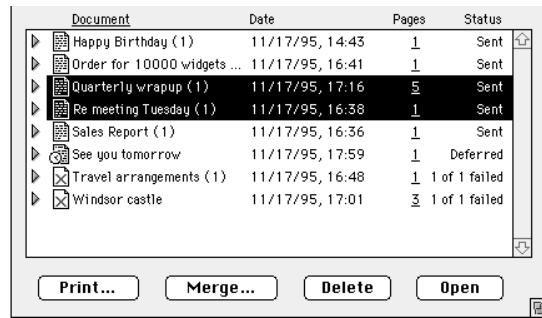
| Document | Date | Pages | Status |
|---|---|---|---|
| Happy Birthday (1) | 11/17/95, 14:43 | 1 | Sent |
| Order for 10000 widgets ... | 11/17/95, 16:41 | 1 | Sent |
| Quarterly wrapup (1) | 11/17/95, 17:16 | 5 | Sent |
| Re meeting Tuesday (1) | 11/17/95, 16:38 | 1 | Sent |
| Sales Report (1) | 11/17/95, 16:36 | 1 | Sent |
| See you tomorrow | 11/17/95, 17:59 | 1 | Deferred |
| Travel arrangements (1) | 11/17/95, 16:48 | 1 | 1 of 1 failed |
| Windsor castle | 11/17/95, 17:01 | 3 | 1 of 1 failed |

Print... Merge... Delete Open